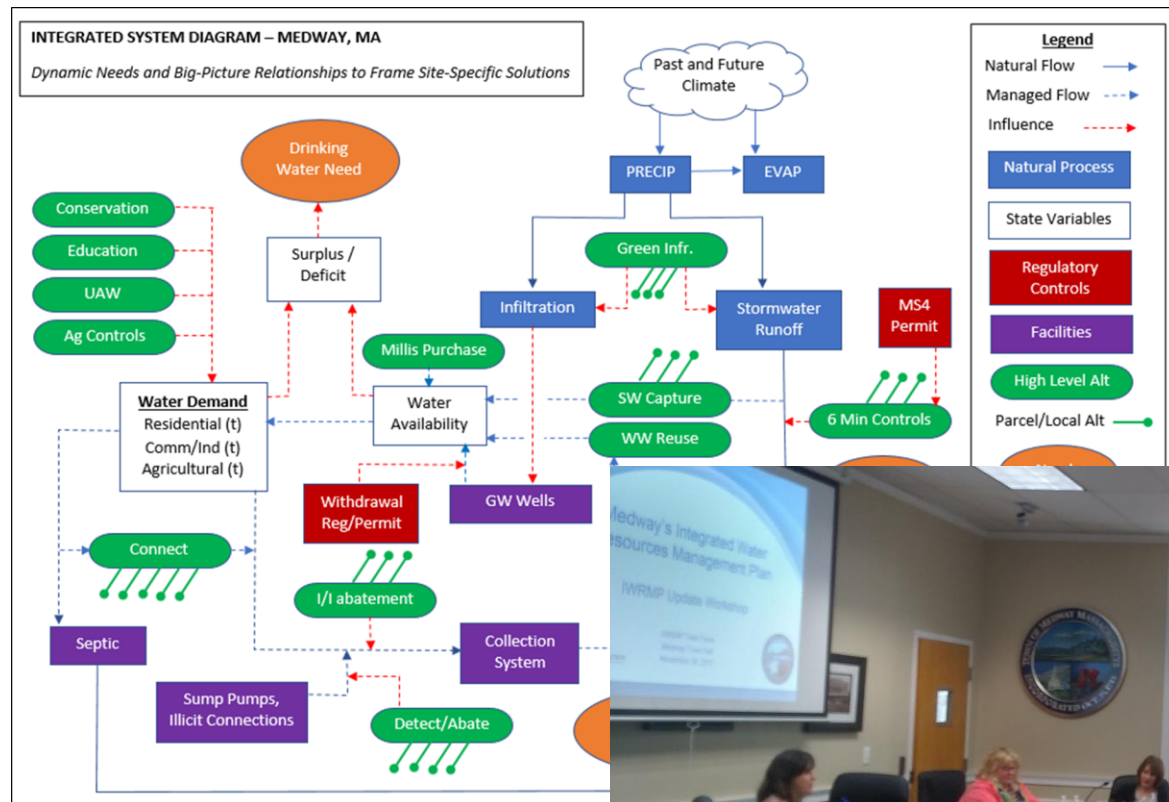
INTEGRATED SYSTEM DIAGRAM – MEDWAY, MA

Dynamic Needs and Big-Picture Relationships to Frame Site-Specific Solutions

Past and Future Climate

PRECIP

EVAP

Drinking Water Need

Surplus / Deficit

Conservation

Education

UAW

Ag Controls

Green Infr.

Infiltration

Stormwater Runoff

MS4 Permit

Millis Purchase

Water Demand
Residential (t)
Comm/Ind (t)
Agricultural (t)

Water Availability

SW Capture

WW Reuse

6 Min Controls

Withdrawal Reg/Permit

GW Wells

Connect

I/I abatement

Septic

Collection System

Sump Pumps, Illicit Connections

Detect/Abate

Legend
Natural Flow
Managed Flow
Influence
Natural Process
State Variables
Regulatory Controls
Facilities
High Level Alt
Parcel/Local Alt

Medway's Integrated Water Resources Management Plan

IWRMP Update Workshop

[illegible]